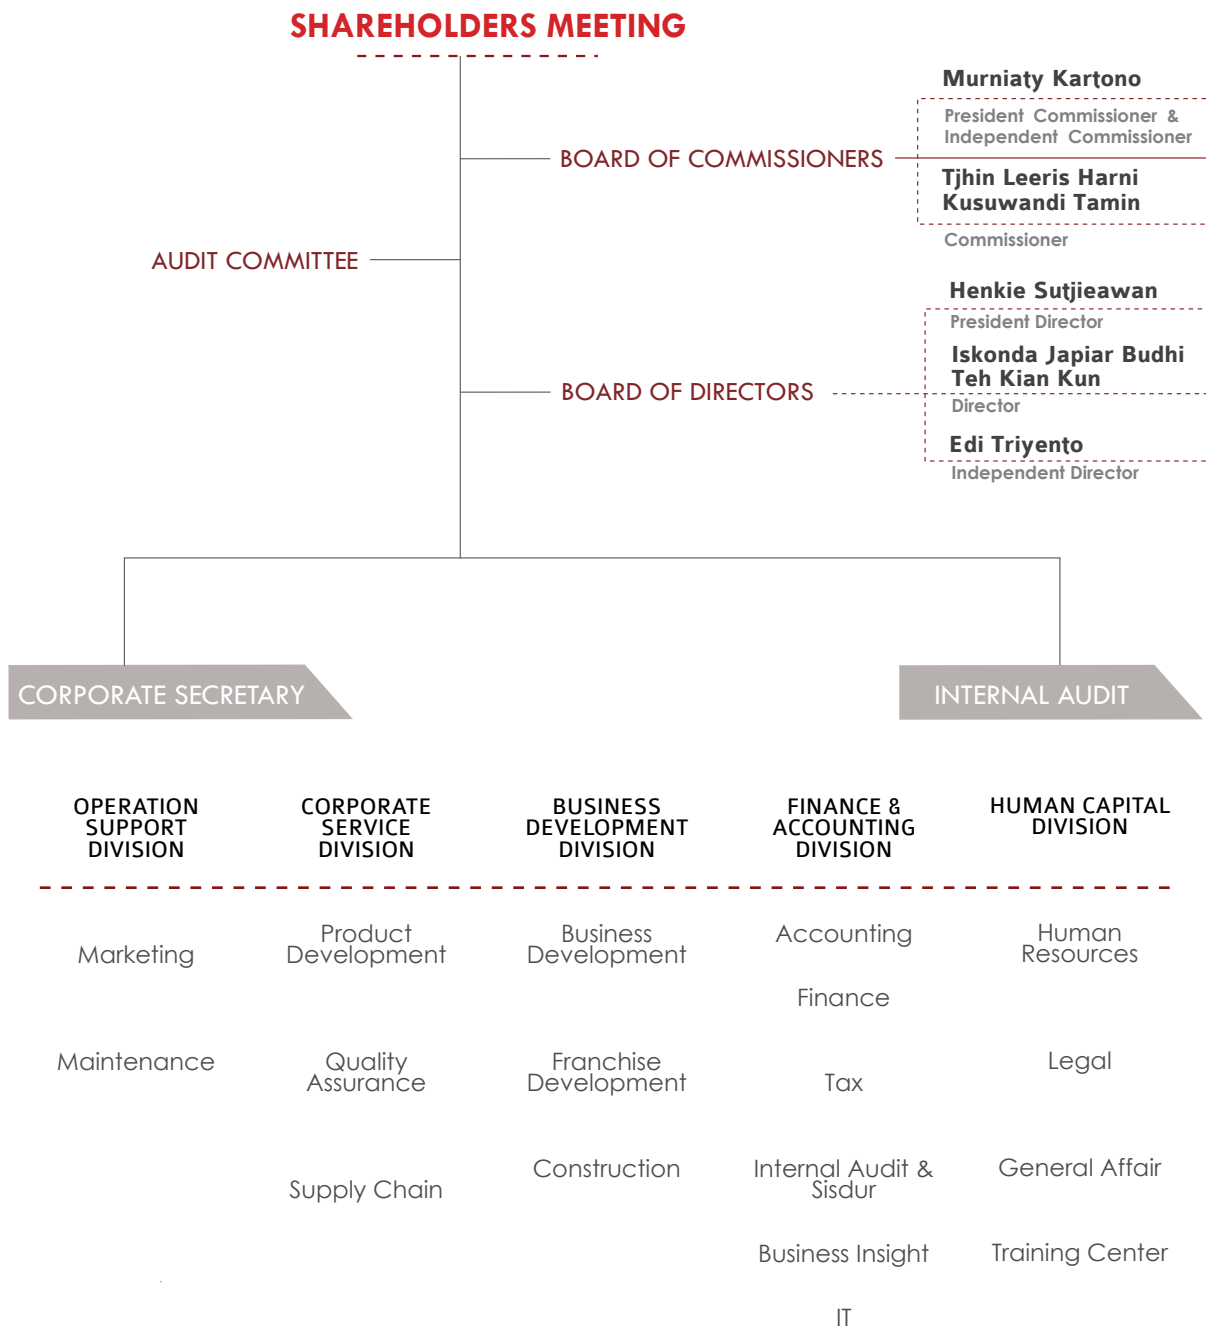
SHAREHOLDERS MEETING

BOARD OF COMMISSIONERS

Murniaty Kartono
President Commissioner & Independent Commissioner

Tjhin Leeris Harni Kusuwandi Tamin
Commissioner

AUDIT COMMITTEE

BOARD OF DIRECTORS

Henkie Sutjieawan
President Director

Iskonda Japiar Budhi Teh Kian Kun
Director

Edi Triyento
Independent Director

CORPORATE SECRETARY

INTERNAL AUDIT

OPERATION SUPPORT DIVISION

CORPORATE SERVICE DIVISION

BUSINESS DEVELOPMENT DIVISION

FINANCE & ACCOUNTING DIVISION

HUMAN CAPITAL DIVISION

Marketing

Maintenance

Product Development

Quality Assurance

Supply Chain

Business Development

Franchise Development

Construction

Accounting

Finance

Tax

Internal Audit & Sisdur

Business Insight

IT

Human Resources

Legal

General Affair

Training Center